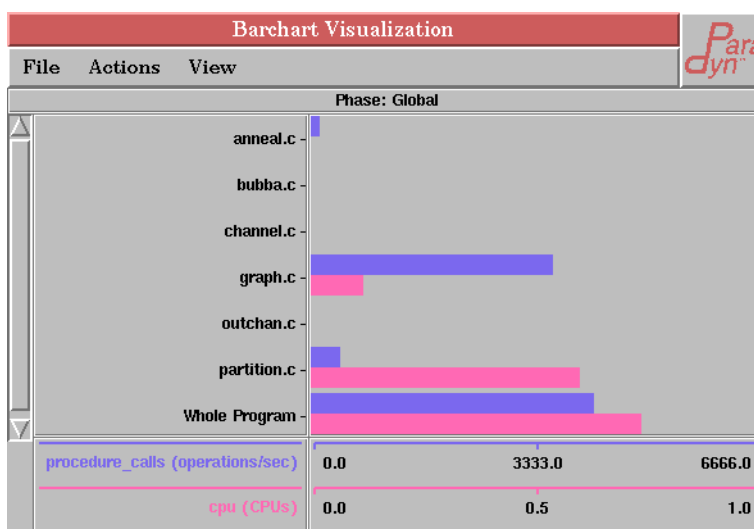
Barchart Visualization

File Actions View

Para dyn

Phase: Global

anneal.c

bubba.c

channel.c

graph.c

outchan.c

partition.c

Whole Program

procedure_calls (operations/sec) 0.0 3333.0 6666.0

cpu (CPUs) 0.0 0.5 1.0